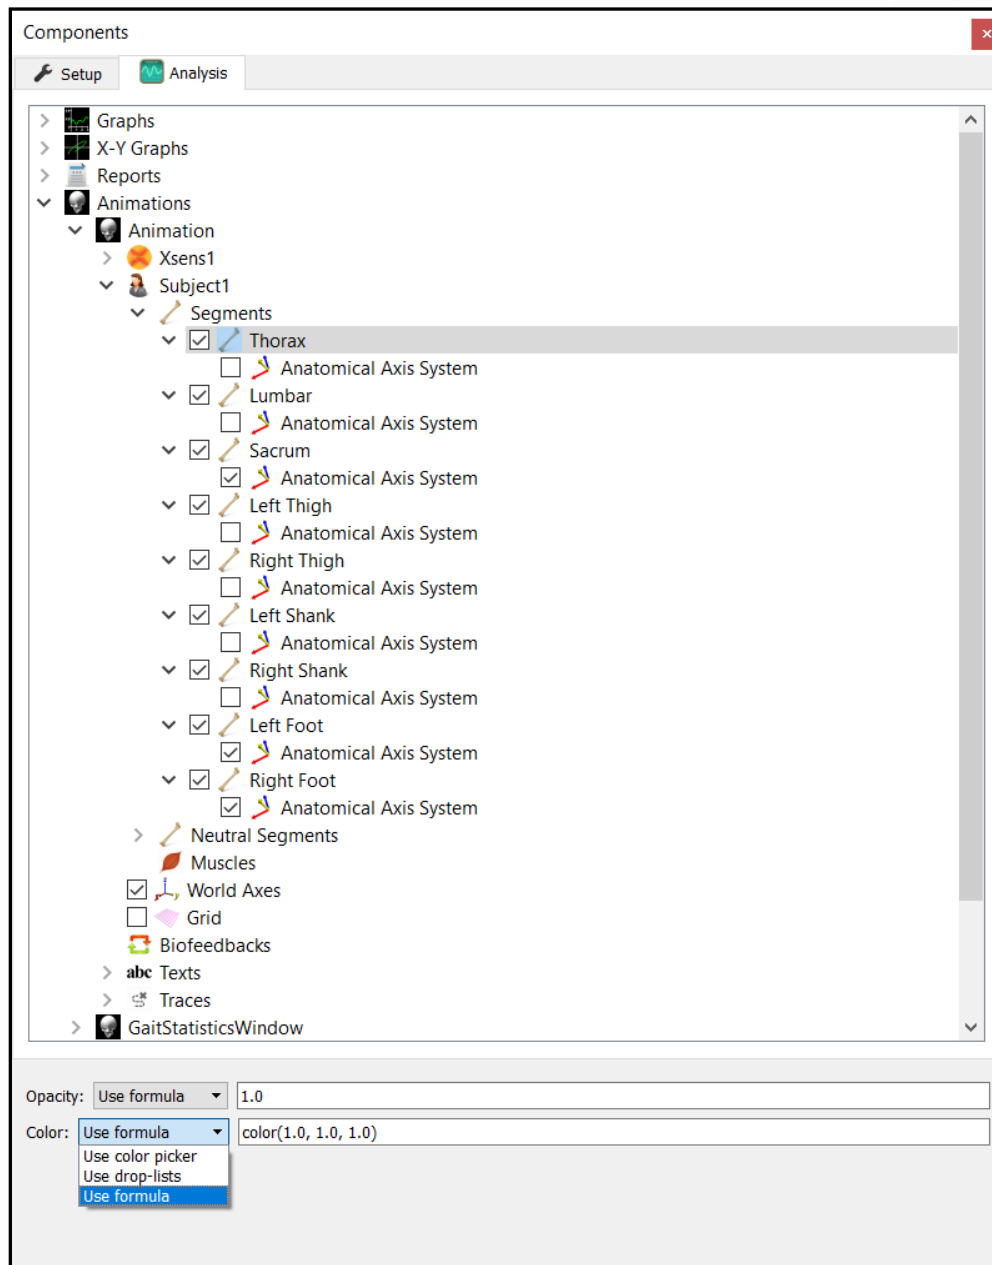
Components

×

Setup

Analysis

Graphs
X-Y Graphs
Reports
Animations
Animation
Xsens1
Subject1
Segments
Thorax
Anatomical Axis System
Lumbar
Anatomical Axis System
Sacrum
Anatomical Axis System
Left Thigh
Anatomical Axis System
Right Thigh
Anatomical Axis System
Left Shank
Anatomical Axis System
Right Shank
Anatomical Axis System
Left Foot
Anatomical Axis System
Right Foot
Anatomical Axis System
Neutral Segments
Muscles
World Axes
Grid
Biofeedbacks
abc Texts
Traces
GaitStatisticsWindow

Opacity: Use formula 1.0

Color: Use formula color(1.0, 1.0, 1.0)

Use color picker
Use drop-lists
Use formula